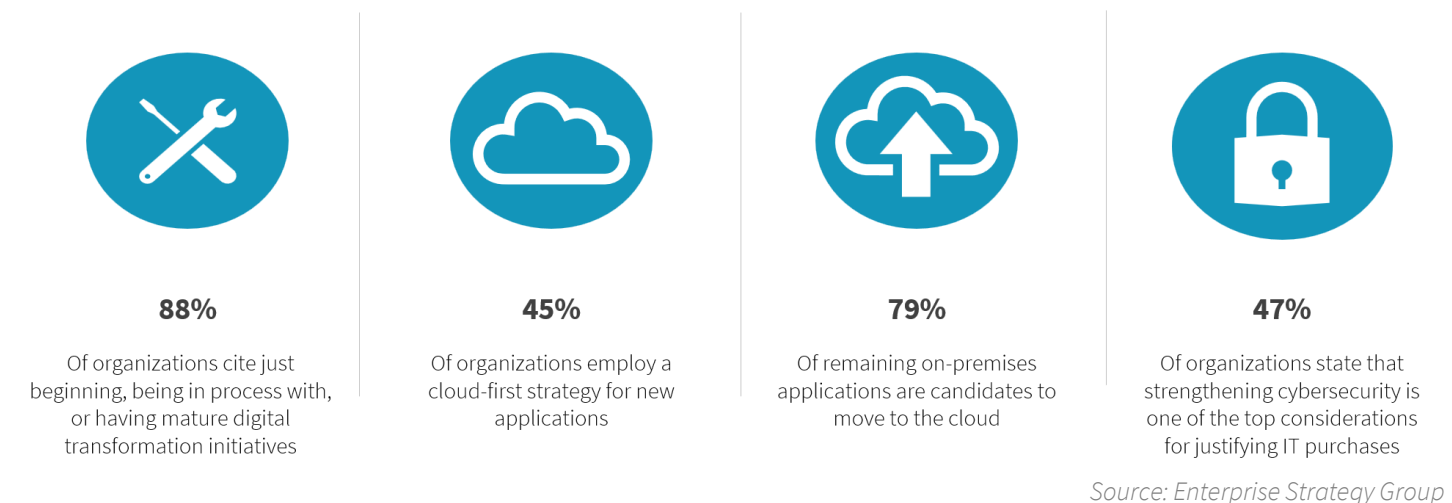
88%

Of organizations cite just beginning, being in process with, or having mature digital transformation initiatives

45%

Of organizations employ a cloud-first strategy for new applications

79%

Of remaining on-premises applications are candidates to move to the cloud

47%

Of organizations state that strengthening cybersecurity is one of the top considerations for justifying IT purchases

Source: Enterprise Strategy Group